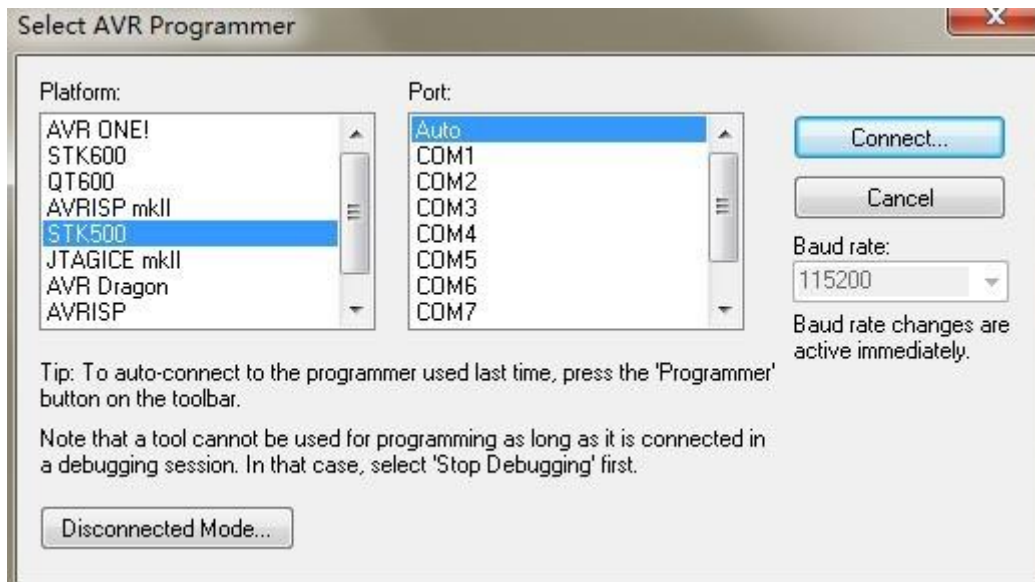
Select AVR Programmer

Platform:
AVR ONE!
STK600
QT600
AVRISP mkII
STK500
JTAGICE mkII
AVR Dragon
AVRISP

Port:
Auto
COM1
COM2
COM3
COM4
COM5
COM6
COM7

Connect...

Cancel

Baud rate:
115200

Baud rate changes are active immediately.

Tip: To auto-connect to the programmer used last time, press the 'Programmer' button on the toolbar.

Note that a tool cannot be used for programming as long as it is connected in a debugging session. In that case, select 'Stop Debugging' first.

Disconnected Mode...